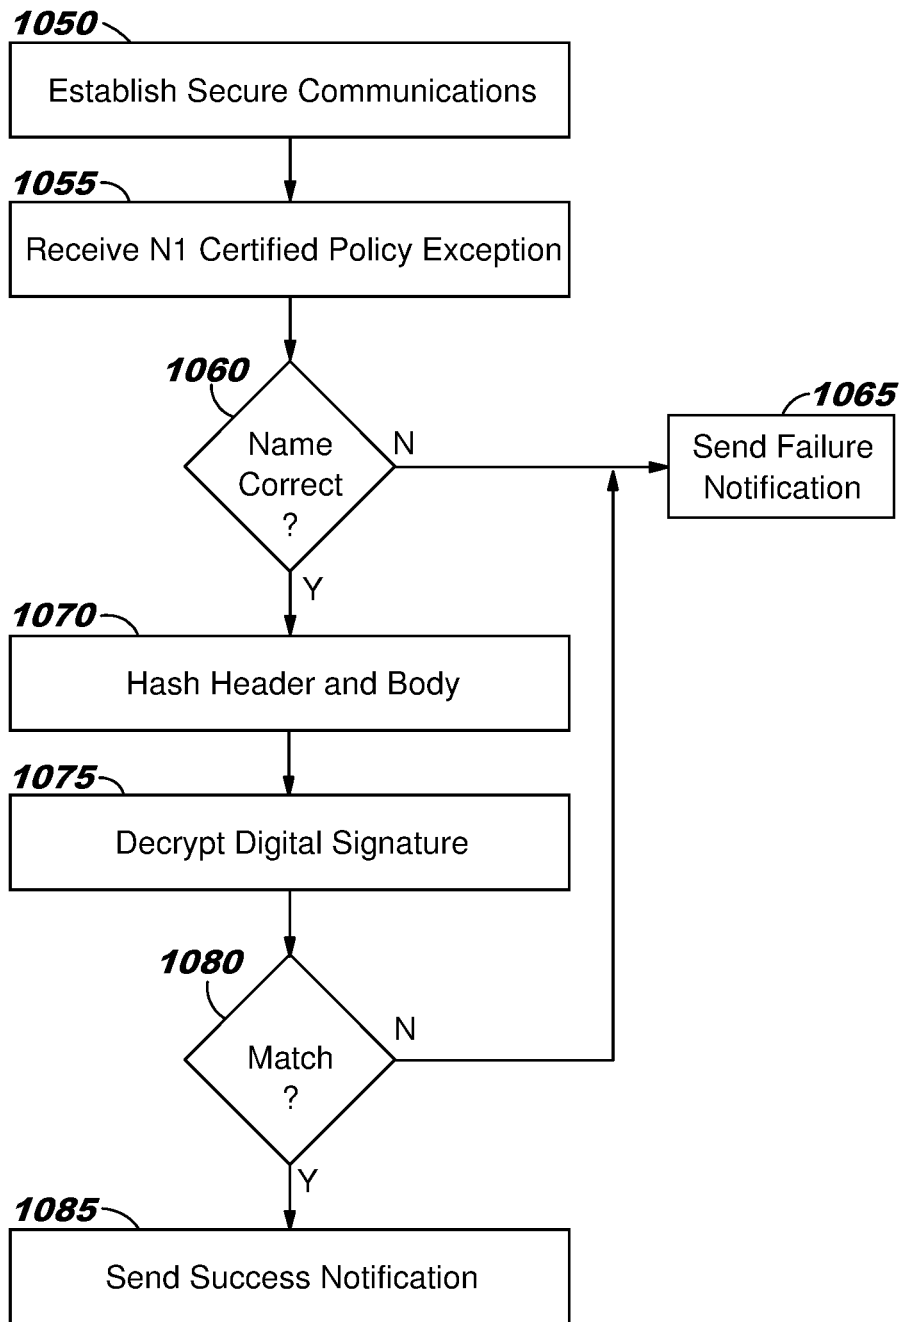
1050
Establish Secure Communications

1055
Receive N1 Certified Policy Exception

1060
Name Correct ?
N
Y

1065
Send Failure Notification

1070
Hash Header and Body

1075
Decrypt Digital Signature

1080
Match ?
N
Y

1085
Send Success Notification